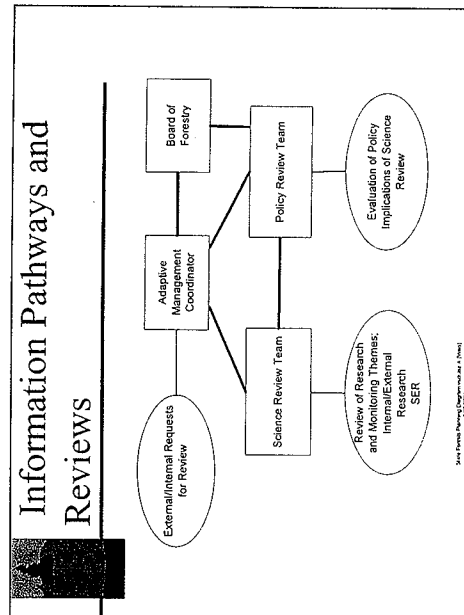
Information Pathways and Reviews

External/Internal Requests for Review

Adaptive Management Coordinator

Board of Forestry

Science Review Team

Policy Review Team

Review of Research and Monitoring Themes: Internal/External Research SER

Evaluation of Policy Implications of Science Review

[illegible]